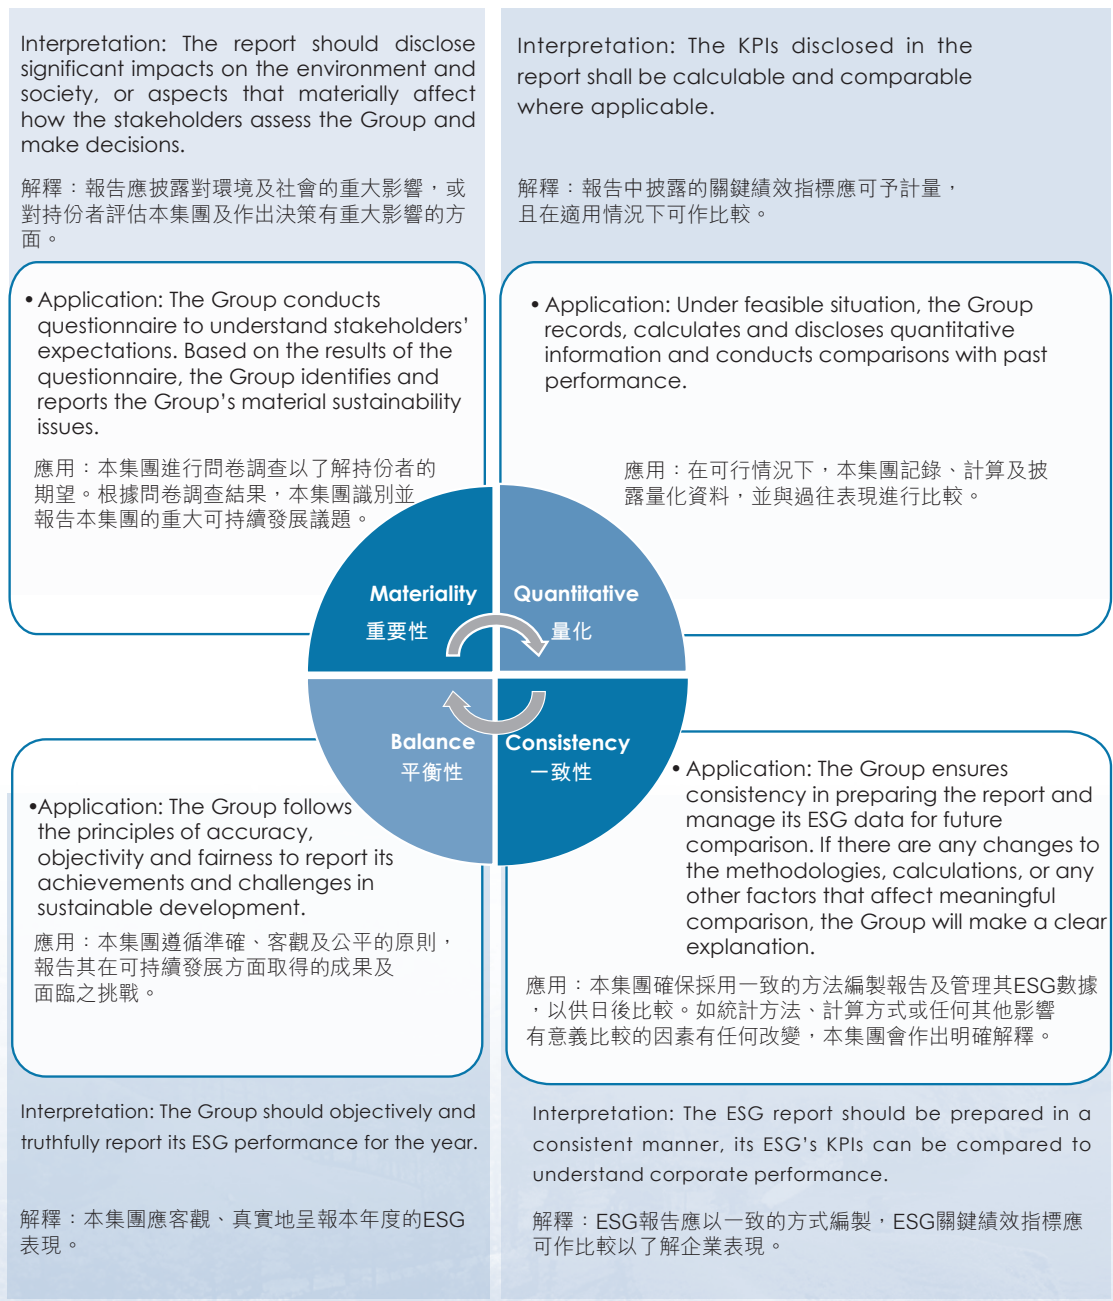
Interpretation: The report should disclose significant impacts on the environment and society, or aspects that materially affect how the stakeholders assess the Group and make decisions.

解釋：報告應披露對環境及社會的重大影響，或對持份者評估本集團及作出決策有重大影響的方面。

Interpretation: The KPIs disclosed in the report shall be calculable and comparable where applicable.

解釋：報告中披露的關鍵績效指標應可予計量，且在適用情況下可作比較。

• Application: The Group conducts questionnaire to understand stakeholders' expectations. Based on the results of the questionnaire, the Group identifies and reports the Group's material sustainability issues.

應用：本集團進行問卷調查以了解持份者的期望。根據問卷調查結果，本集團識別並報告本集團的重大可持續發展議題。

• Application: Under feasible situation, the Group records, calculates and discloses quantitative information and conducts comparisons with past performance.

應用：在可行情況下，本集團記錄、計算及披露量化資料，並與過往表現進行比較。

Materiality
重要性

Quantitative
量化

Balance
平衡性

Consistency
一致性

•Application: The Group follows the principles of accuracy, objectivity and fairness to report its achievements and challenges in sustainable development.

應用：本集團遵循準確、客觀及公平的原則，報告其在可持續發展方面取得的成果及面臨之挑戰。

• Application: The Group ensures consistency in preparing the report and manage its ESG data for future comparison. If there are any changes to the methodologies, calculations, or any other factors that affect meaningful comparison, the Group will make a clear explanation.

應用：本集團確保採用一致的方法編製報告及管理其ESG數據，以供日後比較。如統計方法、計算方式或任何其他影響有意義比較的因素有任何改變，本集團會作出明確解釋。

Interpretation: The Group should objectively and truthfully report its ESG performance for the year.

解釋：本集團應客觀、真實地呈報本年度的ESG表現。

Interpretation: The ESG report should be prepared in a consistent manner, its ESG's KPIs can be compared to understand corporate performance.

解釋：ESG報告應以一致的方式編製，ESG關鍵績效指標應可作比較以了解企業表現。